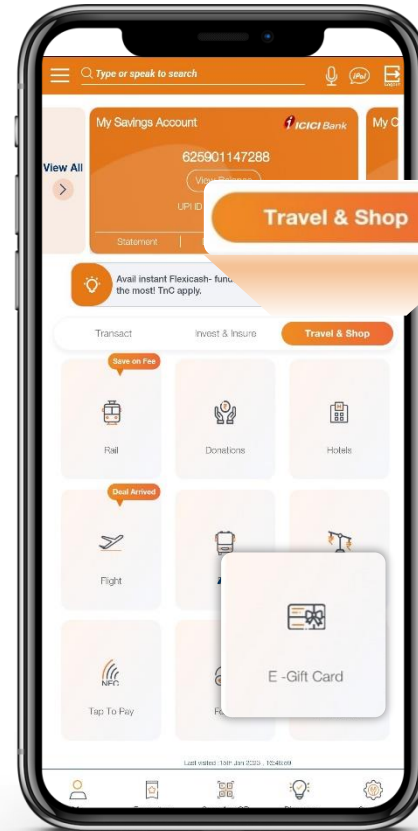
Type or speak to search

iPal

LOGOUT

View All

My Savings Account

ICICI Bank

625901147288

View Balance

UPI ID

Statement

My C

Travel & Shop

Avail instant Flexicash- fund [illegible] the most! TnC apply.

Transact

Invest & Insure

Travel & Shop

Save on Fee

Rail

Donations

Hotels

Deal Arrived

Flight

NFC

Tap To Pay

Fa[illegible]

E -Gift Card

Last visited : 15th Jan 2025 , 10:48:09